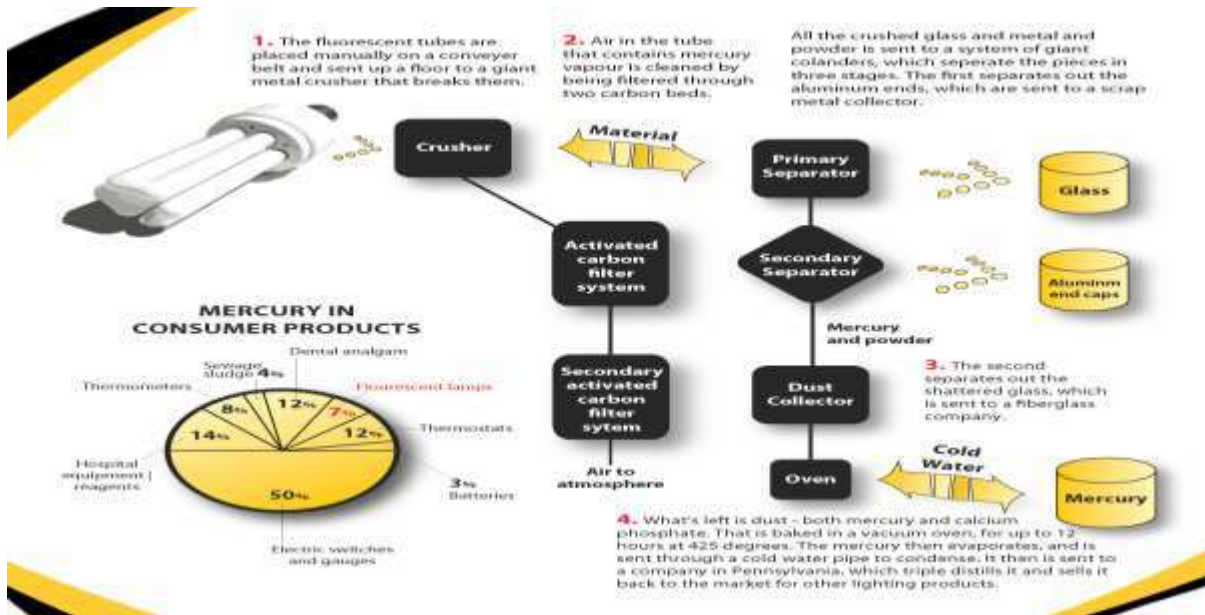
1. The fluorescent tubes are placed manually on a conveyer belt and sent up a floor to a giant metal crusher that breaks them.

2. Air in the tube that contains mercury vapour is cleaned by being filtered through two carbon beds.

All the crushed glass and metal and powder is sent to a system of giant colanders, which seperate the pieces in three stages. The first separates out the aluminum ends, which are sent to a scrap metal collector.

Crusher

Material

Primary Separator

Glass

Activated carbon filter system

Secondary Separator

Aluminm end caps

Mercury and powder

MERCURY IN CONSUMER PRODUCTS

Sewage sludge

Dental analgam

Thermometers

Fluorescend lamps

4%

8%

12%

7%

14%

12%

Thermostats

Hospital equipment | reagents

50%

3% Batteries

Electric switches and gauges

Secondary activated carbon filter sytem

Air to atmosphere

Dust Collector

3. The second separates out the shattered glass, which is sent to a fiberglass company.

Cold Water

Oven

Mercury

4. What's left is dust - both mercury and calcium phosphate. That is baked in a vacuum oven, for up to 12 hours at 425 degrees. The mercury then evaporates, and is sent through a cold water pipe to condense. It than is sent to a company in Pennsylvania, which triple distills it and sells it back to the market for other lighting products.